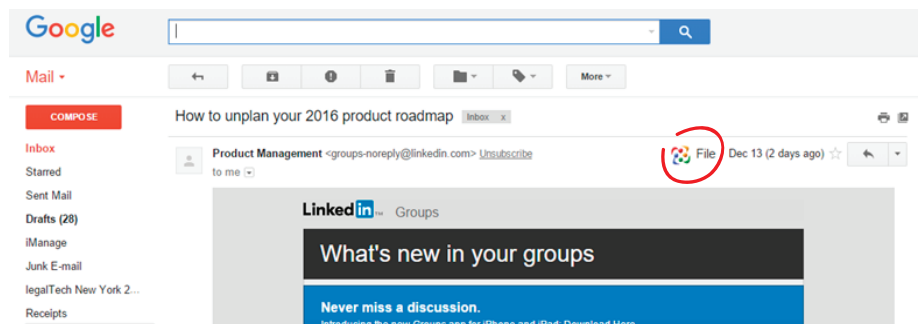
Google

Mail

More

COMPOSE

Inbox

Starred

Sent Mail

Drafts (28)

iManage

Junk E-mail

legalTech New York 2...

Receipts

How to unplan your 2016 product roadmap Inbox x

Product Management <groups-noreply@linkedin.com> Unsubscribe

to me

File Dec 13 (2 days ago)

LinkedIn Groups

What's new in your groups

Never miss a discussion.

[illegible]